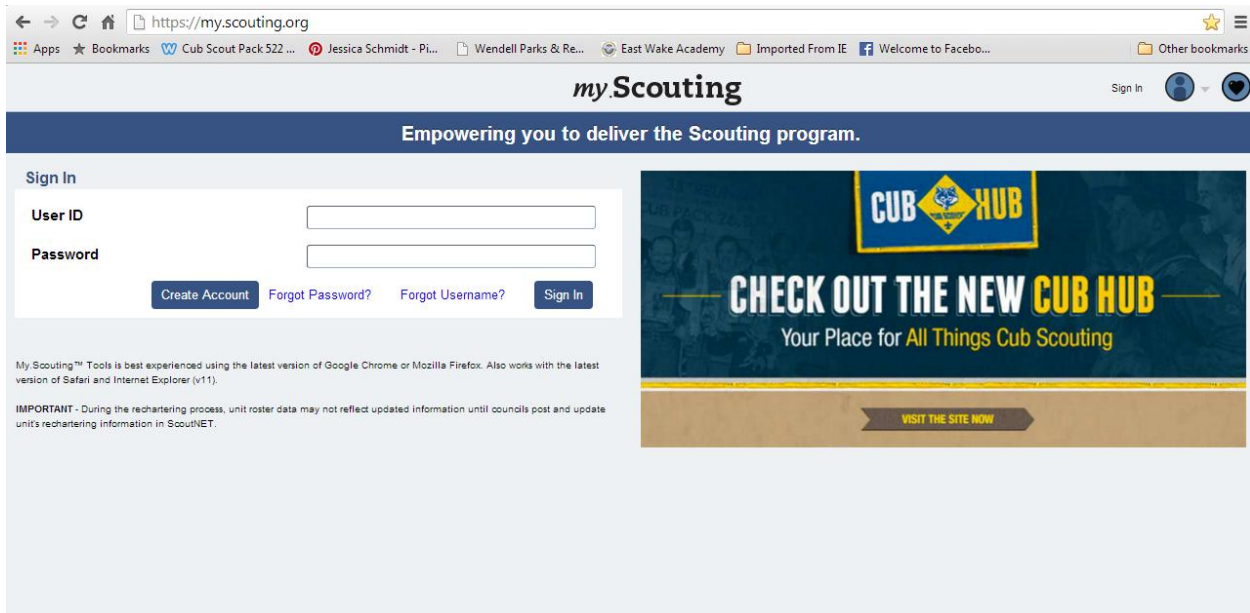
https://my.scouting.org

Apps Bookmarks Cub Scout Pack 522 ... Jessica Schmidt - Pi... Wendell Parks & Re... East Wake Academy Imported From IE Welcome to Facebo... Other bookmarks

my.Scouting

Sign In

Empowering you to deliver the Scouting program.

Sign In

User ID

Password

Create Account Forgot Password? Forgot Username? Sign In

My.Scouting™ Tools is best experienced using the latest version of Google Chrome or Mozilla Firefox. Also works with the latest version of Safari and Internet Explorer (v11).

IMPORTANT - During the rechartering process, unit roster data may not reflect updated information until councils post and update unit's rechartering information in ScoutNET.

CUB HUB

CHECK OUT THE NEW CUB HUB

Your Place for All Things Cub Scouting

VISIT THE SITE NOW